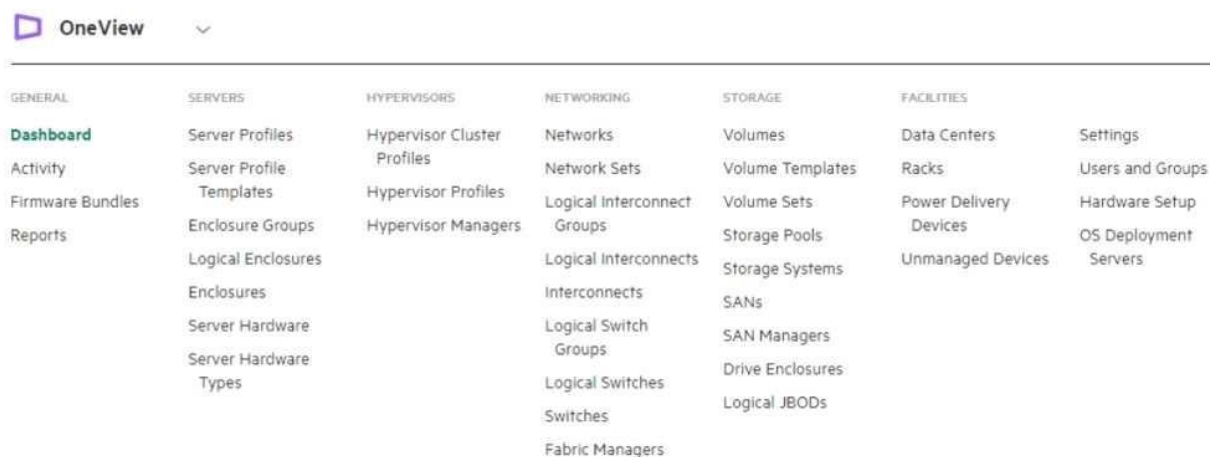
OneView

GENERAL
Dashboard
Activity
Firmware Bundles
Reports

SERVERS
Server Profiles
Server Profile Templates
Enclosure Groups
Logical Enclosures
Enclosures
Server Hardware
Server Hardware Types

HYPERVISORS
Hypervisor Cluster Profiles
Hypervisor Profiles
Hypervisor Managers

NETWORKING
Networks
Network Sets
Logical Interconnect Groups
Logical Interconnects
Interconnects
Logical Switch Groups
Logical Switches
Switches
Fabric Managers

STORAGE
Volumes
Volume Templates
Volume Sets
Storage Pools
Storage Systems
SANs
SAN Managers
Drive Enclosures
Logical JBODs

FACILITIES
Data Centers
Racks
Power Delivery Devices
Unmanaged Devices

Settings
Users and Groups
Hardware Setup
OS Deployment Servers